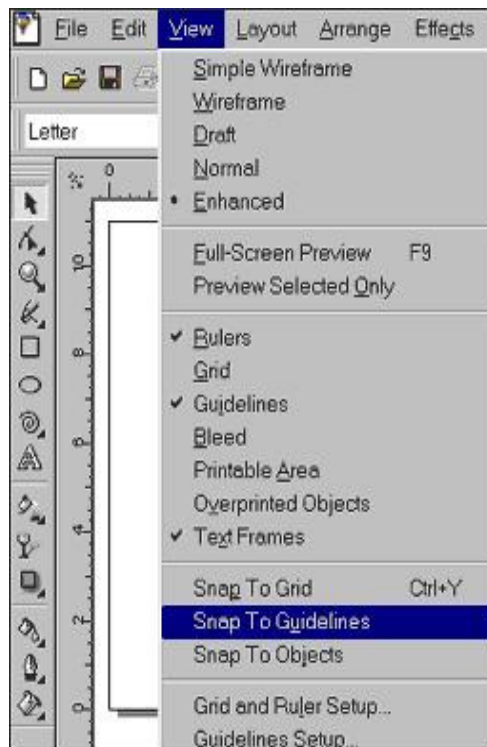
File Edit View Layout Arrange Effects

Letter

Simple Wireframe
Wireframe
Draft
Normal
• Enhanced

Full-Screen Preview F9
Preview Selected Only

✔ Rulers
Grid
✔ Guidelines
Bleed
Printable Area
Overprinted Objects
✔ Text Frames

Snap To Grid Ctrl+Y
Snap To Guidelines
Snap To Objects

Grid and Ruler Setup...
Guidelines Setup...